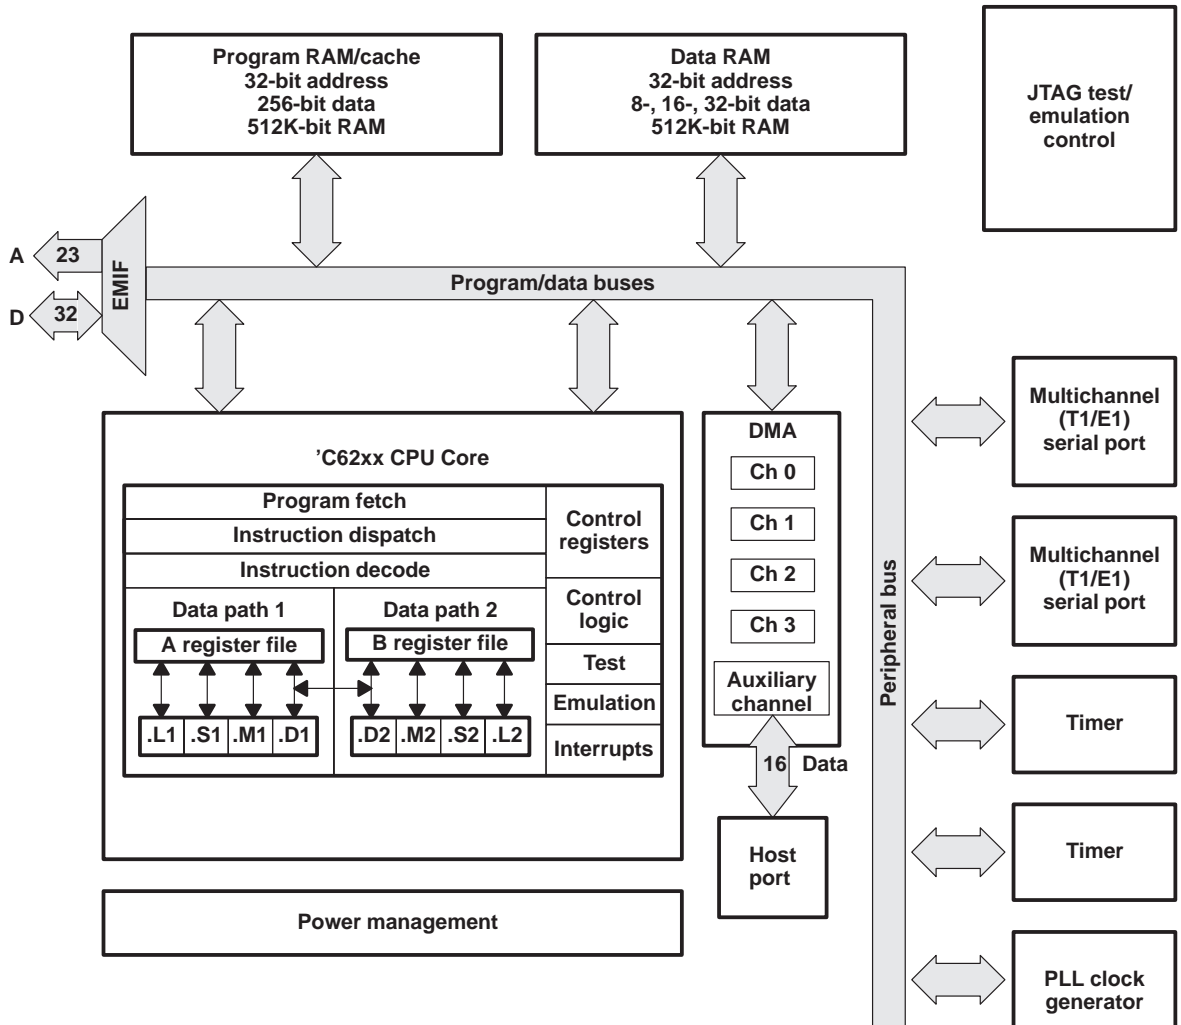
Program RAM/cache
32-bit address
256-bit data
512K-bit RAM

Data RAM
32-bit address
8-, 16-, 32-bit data
512K-bit RAM

JTAG test/
emulation
control

A
23
EMIF
D
32

Program/data buses

'C62xx CPU Core

Program fetch
Instruction dispatch
Instruction decode
Control registers
Data path 1
Data path 2
Control logic
A register file
B register file
Test
Emulation
.L1
.S1
.M1
.D1
.D2
.M2
.S2
.L2
Interrupts

DMA
Ch 0
Ch 1
Ch 2
Ch 3
Auxiliary channel

16
Data

Host port

Peripheral bus

Multichannel
(T1/E1)
serial port

Multichannel
(T1/E1)
serial port

Timer

Timer

PLL clock
generator

Power management